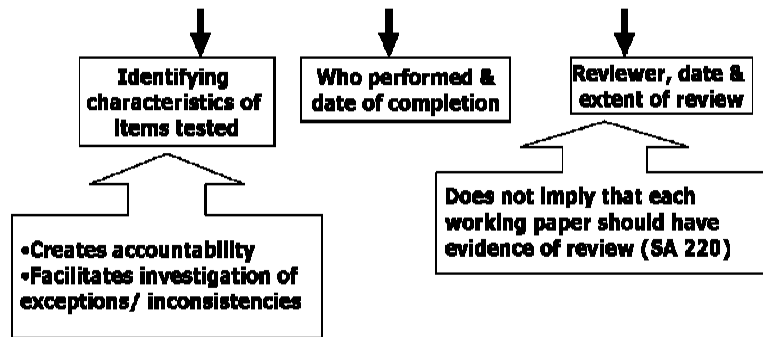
Identifying characteristics of items tested

Who performed & date of completion

Reviewer, date & extent of review

•Creates accountability
•Facilitates investigation of exceptions/ inconsistencies

Does not imply that each working paper should have evidence of review (SA 220)